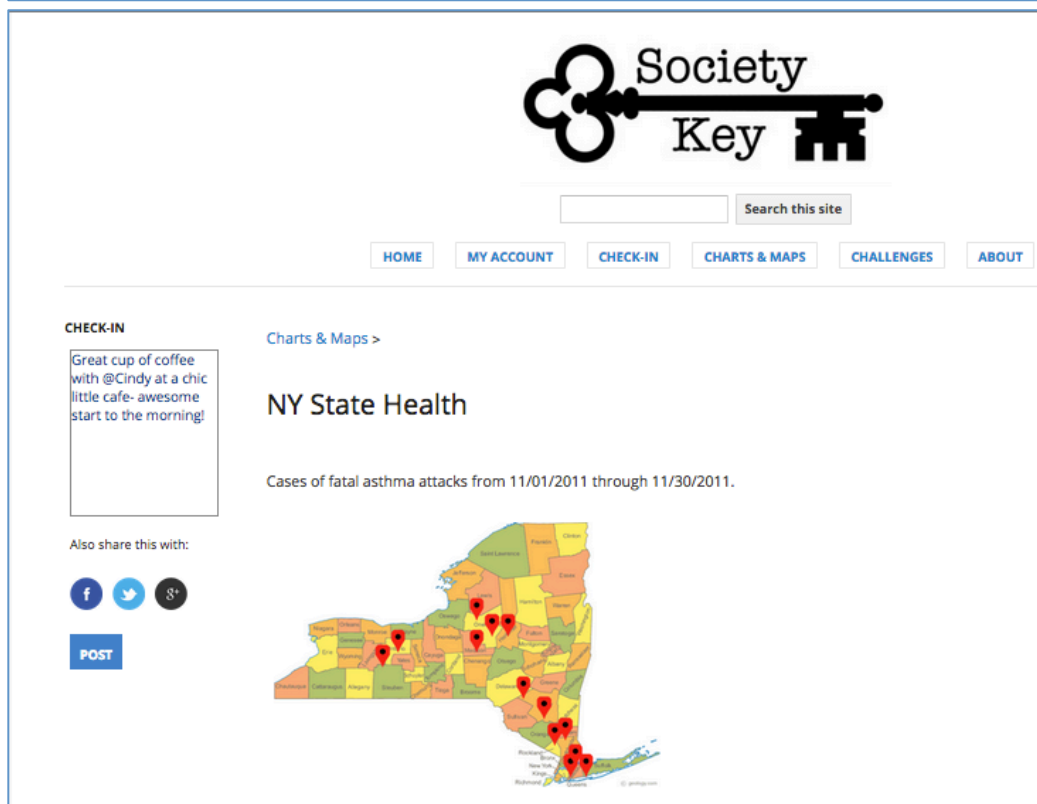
Society Key

Search this site

HOME MY ACCOUNT CHECK-IN CHARTS & MAPS CHALLENGES ABOUT

CHECK-IN

Great cup of coffee with @Cindy at a chic little cafe- awesome start to the morning!

Also share this with:

f g+

POST

Charts & Maps >

NY State Health

Cases of fatal asthma attacks from 11/01/2011 through 11/30/2011.

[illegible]